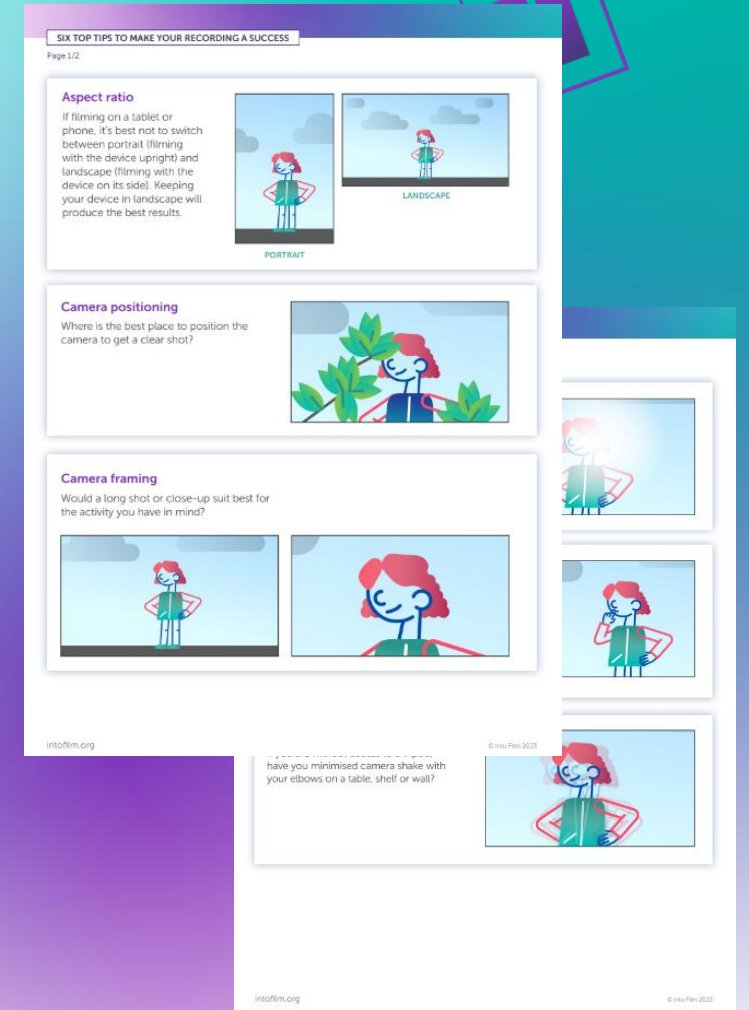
SIX TOP TIPS TO MAKE YOUR RECORDING A SUCCESS

Page 1/2

Aspect ratio

If filming on a tablet or phone, it's best not to switch between portrait (filming with the device upright) and landscape (filming with the device on its side). Keeping your device in landscape will produce the best results.

LANDSCAPE

PORTRAIT

Camera positioning

Where is the best place to position the camera to get a clear shot?

Camera framing

Would a long shot or close-up suit best for the activity you have in mind?

intofilm.org

© Into Film 2023

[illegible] have you minimised camera shake with your elbows on a table, shelf or wall?

intofilm.org

© Into Film 2023